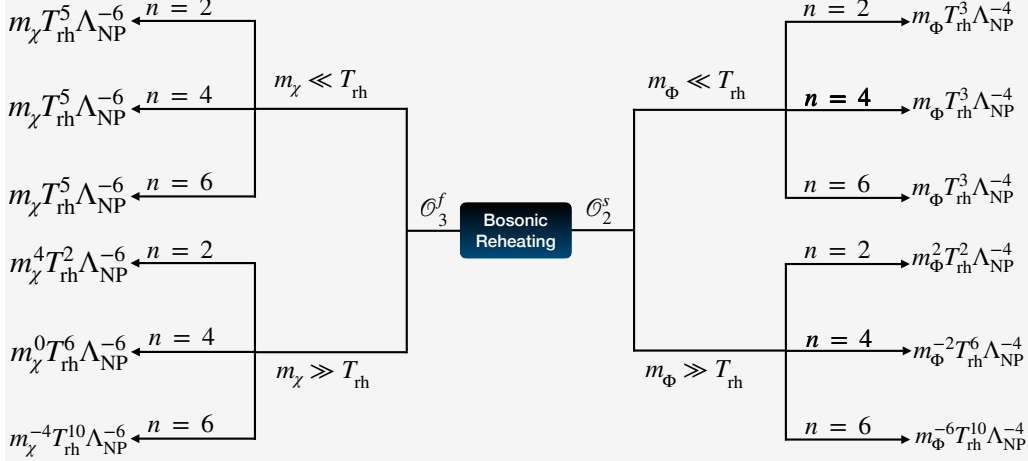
$m_\chi T_{\rm rh}^5 \Lambda_{\rm NP}^{-6}$ $n = 2$

$m_\chi T_{\rm rh}^5 \Lambda_{\rm NP}^{-6}$ $n = 4$

$m_\chi T_{\rm rh}^5 \Lambda_{\rm NP}^{-6}$ $n = 6$

$m_\chi \ll T_{\rm rh}$

$m_\chi^4 T_{\rm rh}^2 \Lambda_{\rm NP}^{-6}$ $n = 2$

$m_\chi^0 T_{\rm rh}^6 \Lambda_{\rm NP}^{-6}$ $n = 4$

$m_\chi^{-4} T_{\rm rh}^{10} \Lambda_{\rm NP}^{-6}$ $n = 6$

$m_\chi \gg T_{\rm rh}$

$\mathcal{O}_3^f$

Bosonic Reheating

$\mathcal{O}_2^s$

$m_\Phi \ll T_{\rm rh}$

$n = 2$ $m_\Phi T_{\rm rh}^3 \Lambda_{\rm NP}^{-4}$

$n = 4$ $m_\Phi T_{\rm rh}^3 \Lambda_{\rm NP}^{-4}$

$n = 6$ $m_\Phi T_{\rm rh}^3 \Lambda_{\rm NP}^{-4}$

$n = 2$ $m_\Phi^2 T_{\rm rh}^2 \Lambda_{\rm NP}^{-4}$

$n = 4$ $m_\Phi^{-2} T_{\rm rh}^6 \Lambda_{\rm NP}^{-4}$

$m_\Phi \gg T_{\rm rh}$

$n = 6$ $m_\Phi^{-6} T_{\rm rh}^{10} \Lambda_{\rm NP}^{-4}$